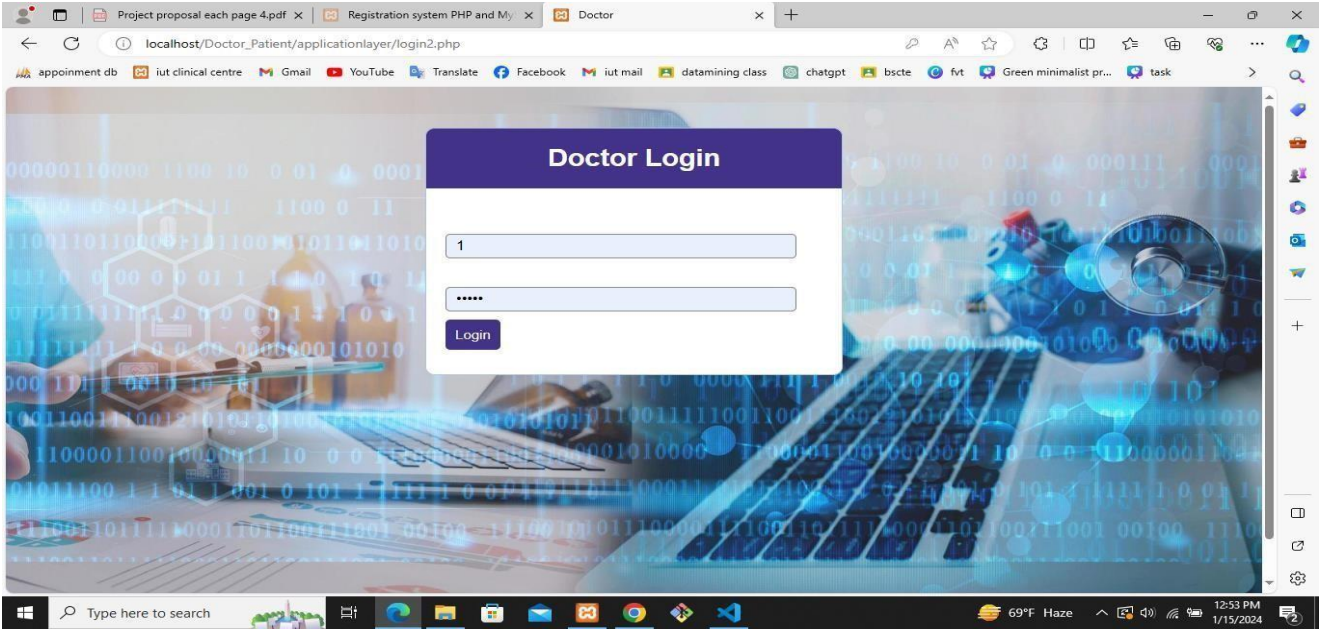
Project proposal each page 4.pdf × | Registration system PHP and My × | Doctor × | +

localhost/Doctor_Patient/applicationlayer/login2.php

appoinment db | iut clinical centre | Gmail | YouTube | Translate | Facebook | iut mail | datamining class | chatgpt | bscte | fvt | Green minimalist pr... | task

Doctor Login

1

•••••

Login

Type here to search

69°F Haze

12:53 PM
1/15/2024